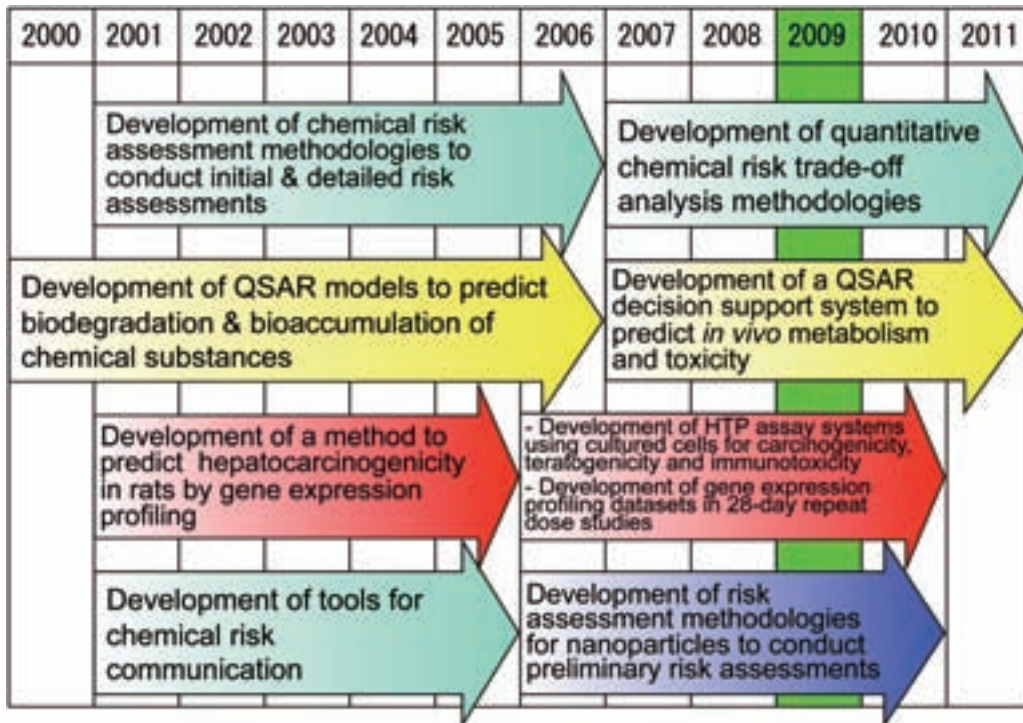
| 2000 | 2001 | 2002 | 2003 | 2004 | 2005 | 2006 | 2007 | 2008 | 2009 | 2010 | 2011 |
|---|---|---|---|---|---|---|---|---|---|---|---|

Development of chemical risk assessment methodologies to conduct initial & detailed risk assessments

Development of quantitative chemical risk trade-off analysis methodologies

Development of QSAR models to predict biodegradation & bioaccumulation of chemical substances

Development of a QSAR decision support system to predict *in vivo* metabolism and toxicity

Development of a method to predict hepatocarcinogenicity in rats by gene expression profiling

- Development of HTP assay systems using cultured cells for carcinogenicity, teratogenicity and immunotoxicity
- Development of gene expression profiling datasets in 28-day repeat dose studies

Development of tools for chemical risk communication

Development of risk assessment methodologies for nanoparticles to conduct preliminary risk assessments